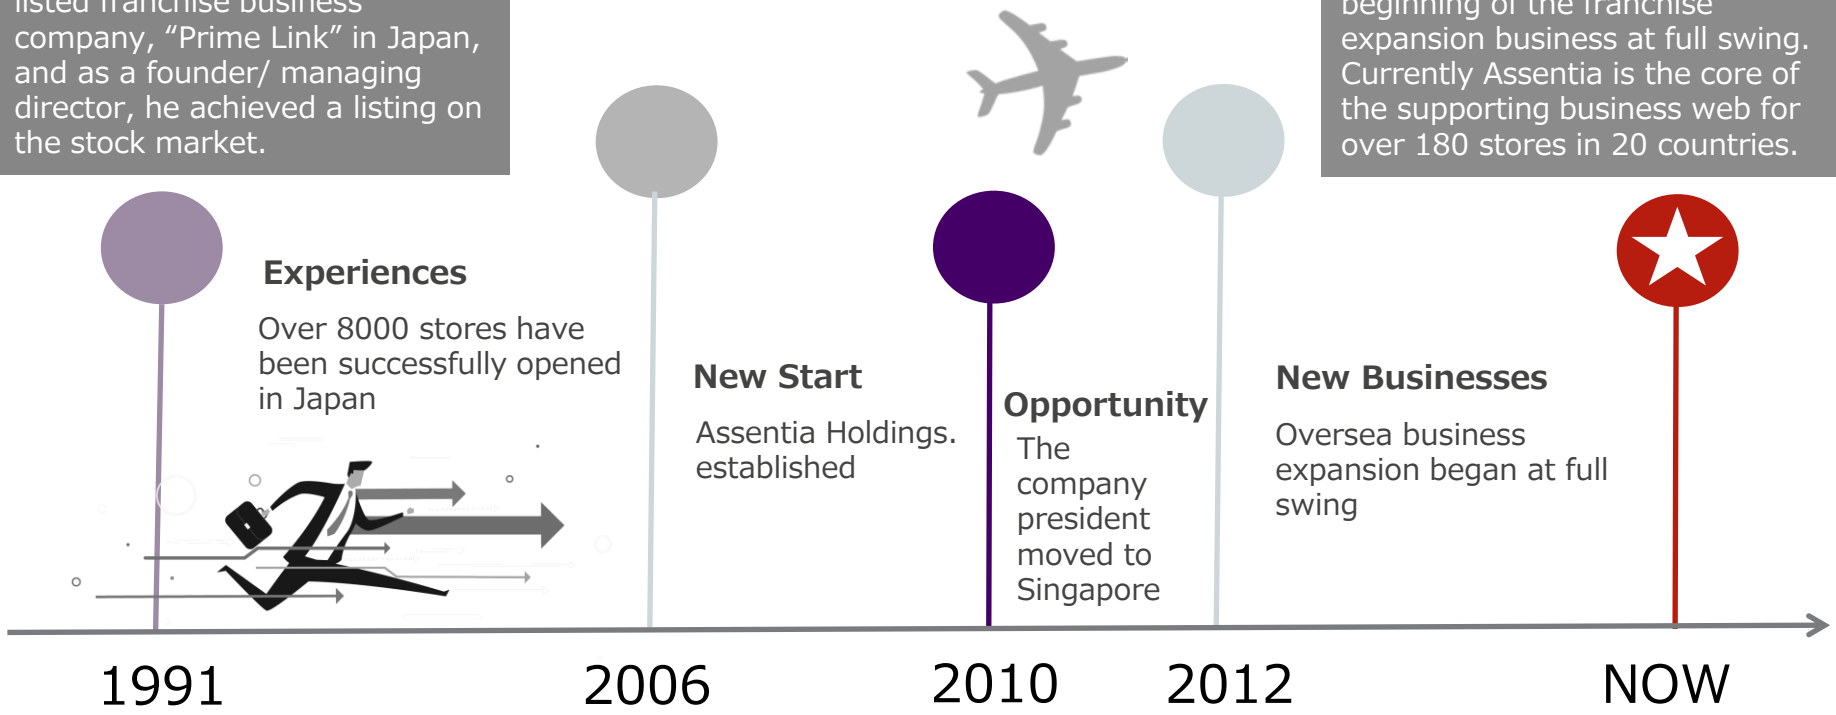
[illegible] franchise business company, “Prime Link” in Japan, and as a founder/ managing director, he achieved a listing on the stock market.

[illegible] of the franchise expansion business at full swing. Currently Assentia is the core of the supporting business web for over 180 stores in 20 countries.

Experiences

Over 8000 stores have been successfully opened in Japan

New Start

Assentia Holdings. established

Opportunity

The company president moved to Singapore

New Businesses

Oversea business expansion began at full swing

1991

2006

2010

2012

NOW